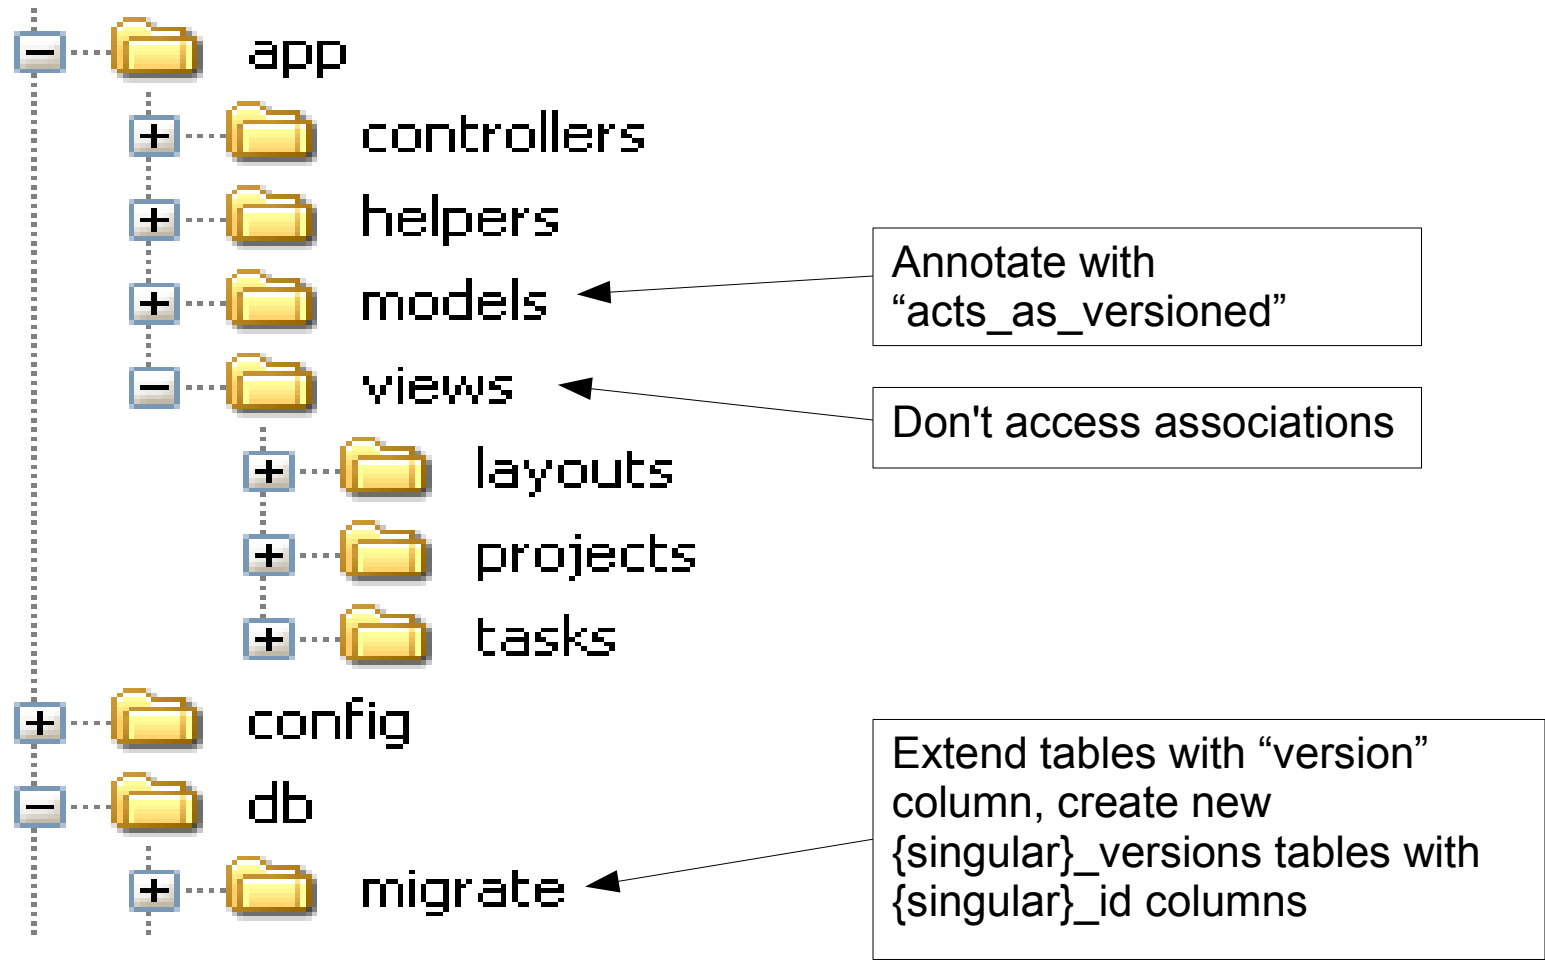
app
controllers
helpers
models
views
layouts
projects
tasks
config
db
migrate

Annotate with “acts_as_versioned”

Don't access associations

Extend tables with “version” column, create new {singular}_versions tables with {singular}_id columns